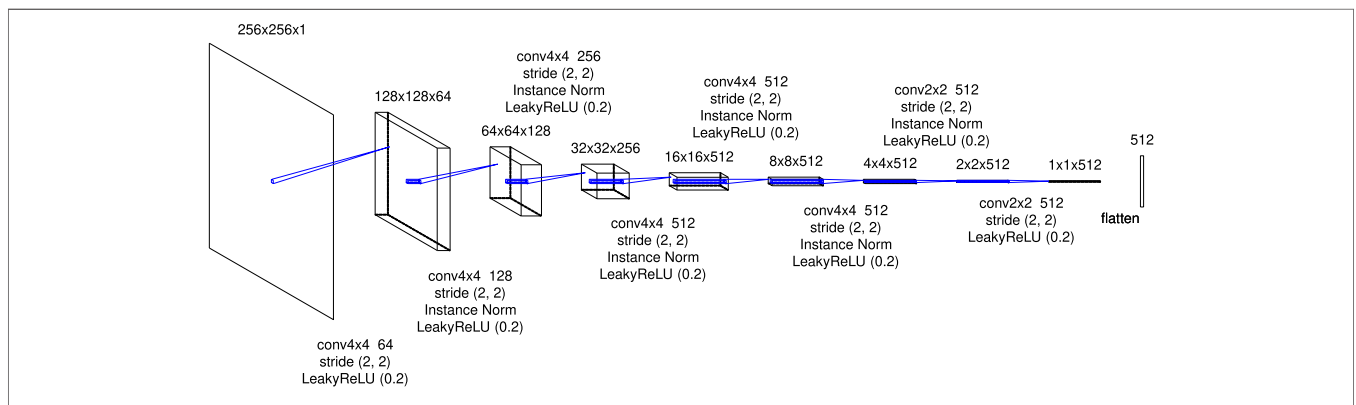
256x256x1

128x128x64

conv4x4 256
stride (2, 2)
Instance Norm
LeakyReLU (0.2)

64x64x128

32x32x256

conv4x4 512
stride (2, 2)
Instance Norm
LeakyReLU (0.2)

16x16x512

8x8x512

conv2x2 512
stride (2, 2)
Instance Norm
LeakyReLU (0.2)

4x4x512

2x2x512

1x1x512

512

flatten

conv4x4 512
stride (2, 2)
Instance Norm
LeakyReLU (0.2)

conv4x4 512
stride (2, 2)
Instance Norm
LeakyReLU (0.2)

conv2x2 512
stride (2, 2)
LeakyReLU (0.2)

conv4x4 128
stride (2, 2)
Instance Norm
LeakyReLU (0.2)

conv4x4 64
stride (2, 2)
LeakyReLU (0.2)